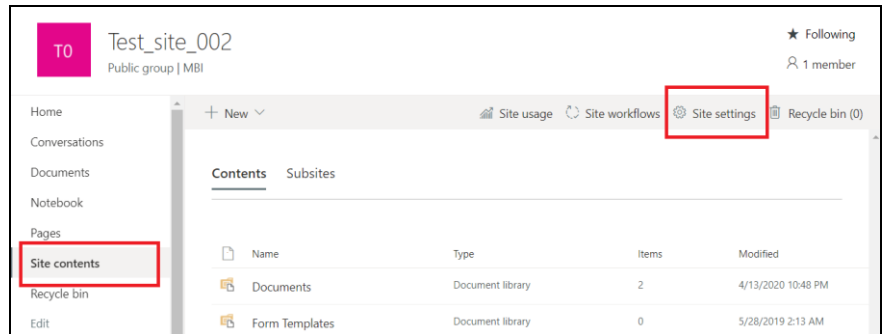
T0 Test_site_002
Public group | MBI

★ Following
1 member

Home
Conversations
Documents
Notebook
Pages
Site contents
Recycle bin
Edit

+ New

Site usage
Site workflows
Site settings
Recycle bin (0)

Contents
Subsites

| Name | Type | Items | Modified |
|---|---|---|---|
| Documents | Document library | 2 | 4/13/2020 10:48 PM |
| Form Templates | Document library | 0 | 5/28/2019 2:13 AM |